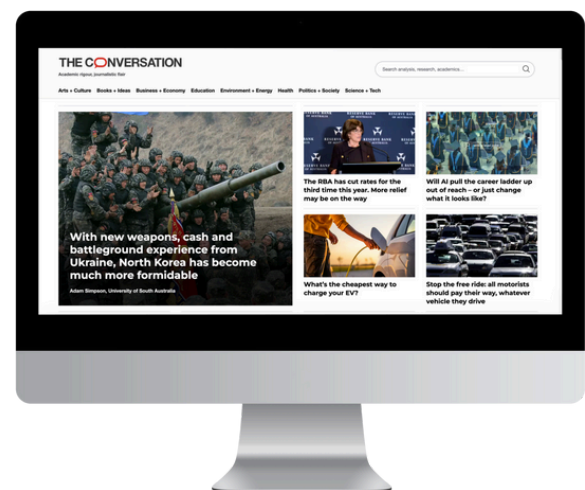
THE CONVERSATION
Academic rigour, journalistic flair

Search analysis, research, academics...

Arts + Culture Books + Ideas Business + Economy Education Environment + Energy Health Politics + Society Science + Tech

With new weapons, cash and battleground experience from Ukraine, North Korea has become much more formidable

Adam Simpson, University of South Australia

The RBA has cut rates for the third time this year. More relief may be on the way

Will AI pull the career ladder up out of reach – or just change what it looks like?

What's the cheapest way to charge your EV?

Stop the free ride: all motorists should pay their way, whatever vehicle they drive